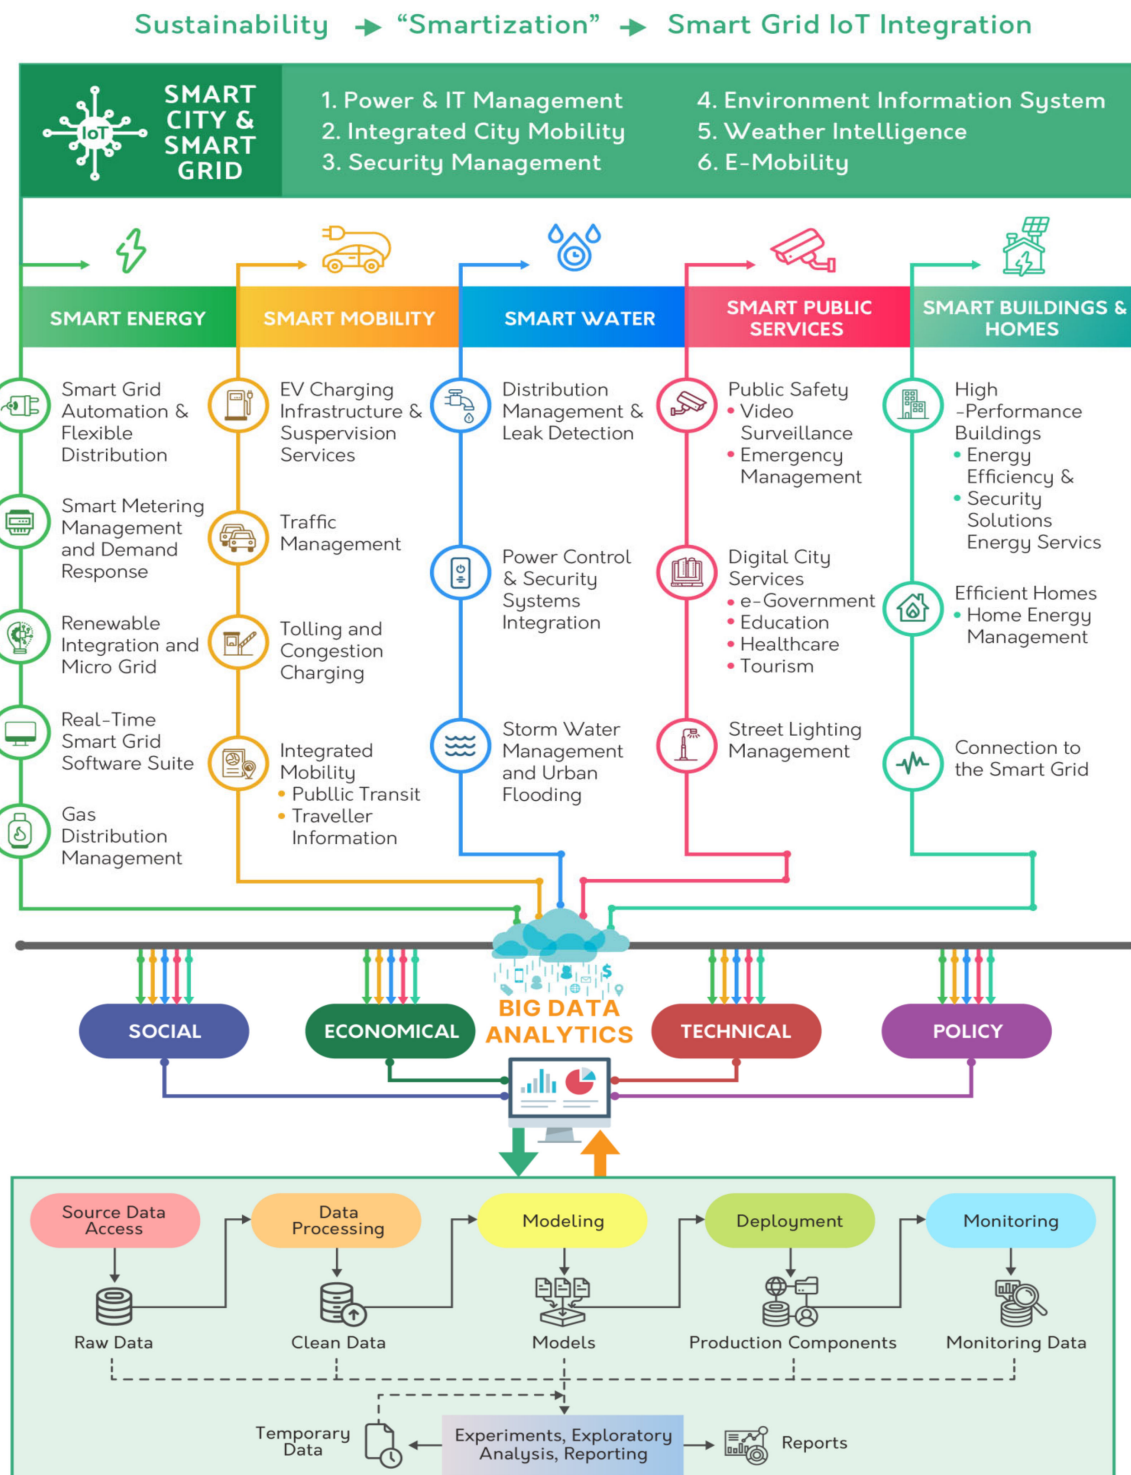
Sustainability → "Smartization" → Smart Grid IoT Integration

IoT SMART CITY & SMART GRID

1. Power & IT Management
2. Integrated City Mobility
3. Security Management
4. Environment Information System
5. Weather Intelligence
6. E-Mobility

SMART ENERGY

Smart Grid Automation & Flexible Distribution

Smart Metering Management and Demand Response

Renewable Integration and Micro Grid

Real-Time Smart Grid Software Suite

Gas Distribution Management

SMART MOBILITY

EV Charging Infrastructure & Suspension Services

Traffic Management

Tolling and Congestion Charging

Integrated Mobility
• Publlic Transit
• Traveller Information

SMART WATER

Distribution Management & Leak Detection

Power Control & Security Systems Integration

Storm Water Management and Urban Flooding

SMART PUBLIC SERVICES

Public Safety
• Video Surveillance
• Emergency Management

Digital City Services
• e-Government
• Education
• Healthcare
• Tourism

Street Lighting Management

SMART BUILDINGS & HOMES

High -Performance Buildings
• Energy Efficiency &
• Security Solutions Energy Services

Efficient Homes
• Home Energy Management

Connection to the Smart Grid

$

BIG DATA ANALYTICS

SOCIAL

ECONOMICAL

TECHNICAL

POLICY

Source Data Access

Data Processing

Modeling

Deployment

Monitoring

Raw Data

Clean Data

Models

Production Components

Monitoring Data

Temporary Data

Experiments, Exploratory Analysis, Reporting

Reports